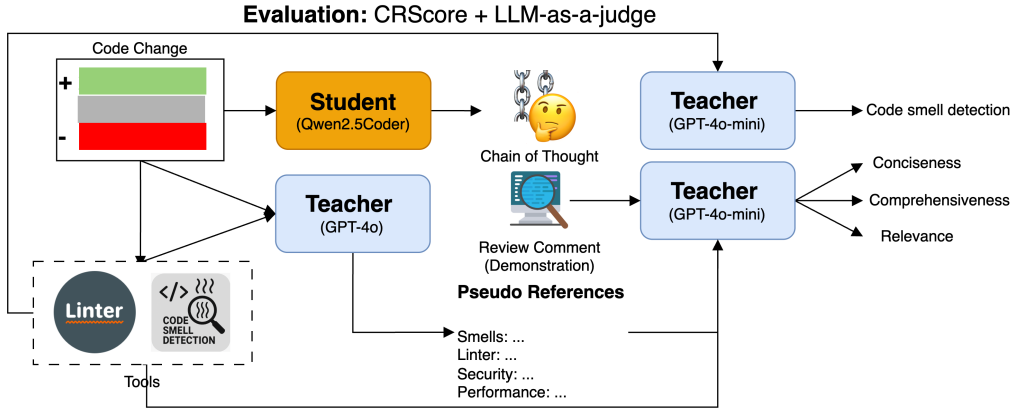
**Evaluation:** CRScore + LLM-as-a-judge

Code Change

+

-

**Student**
(Qwen2.5Coder)

Chain of Thought

**Teacher**
(GPT-4o-mini)

Code smell detection

**Teacher**
(GPT-4o)

Review Comment
(Demonstration)

**Teacher**
(GPT-4o-mini)

Conciseness

Comprehensiveness

Relevance

**Pseudo References**

Linter

</>
CODE
SMELL
DETECTION

Tools

Smells: ...
Linter: ...
Security: ...
Performance: ...